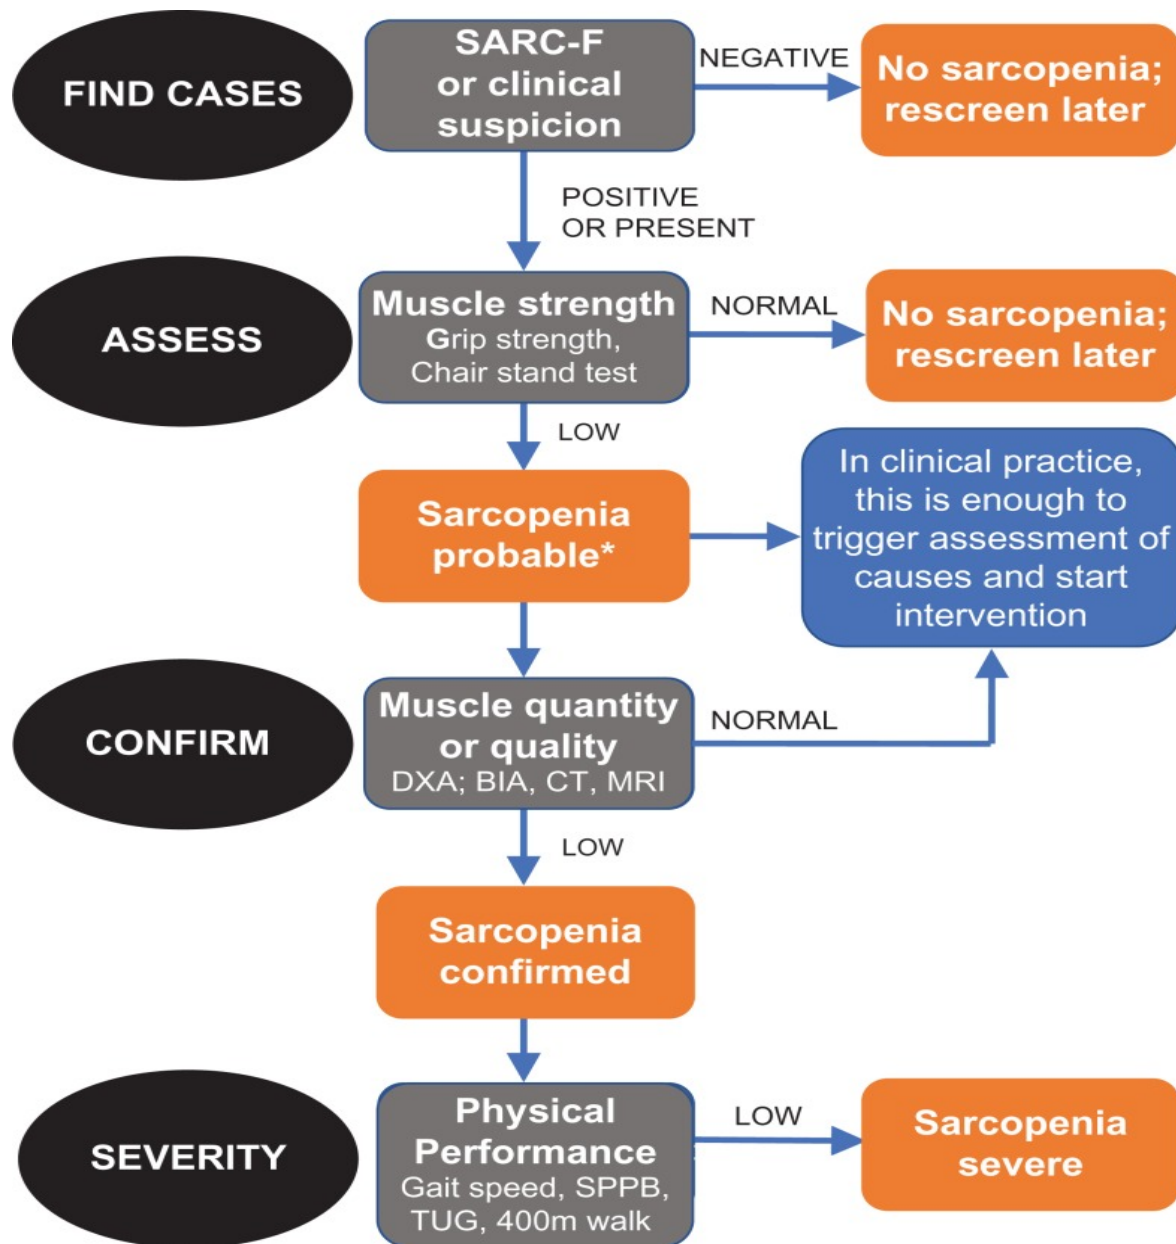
FIND CASES

SARC-F or clinical suspicion

NEGATIVE

No sarcopenia; rescreen later

POSITIVE OR PRESENT

ASSESS

Muscle strength
Grip strength, Chair stand test

NORMAL

No sarcopenia; rescreen later

LOW

Sarcopenia probable*

In clinical practice, this is enough to trigger assessment of causes and start intervention

CONFIRM

Muscle quantity or quality
DXA; BIA, CT, MRI

NORMAL

LOW

Sarcopenia confirmed

SEVERITY

Physical Performance
Gait speed, SPPB, TUG, 400m walk

LOW

Sarcopenia severe